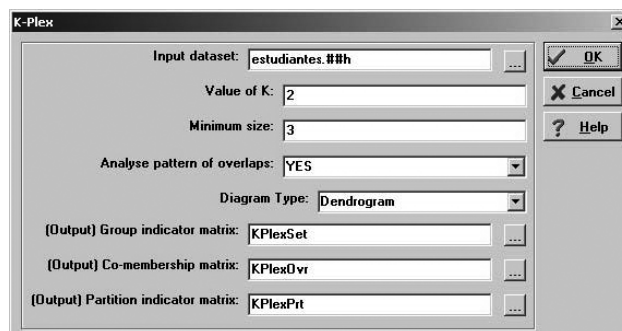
K-Plex

Input dataset: estudiantes.##h ...

Value of K: 2

Minimum size: 3

Analyse pattern of overlaps: YES

Diagram Type: Dendrogram

(Output) Group indicator matrix: KPlexSet ...

(Output) Co-membership matrix: KPlexOvr ...

(Output) Partition indicator matrix: KPlexPrt ...

OK

Cancel

Help